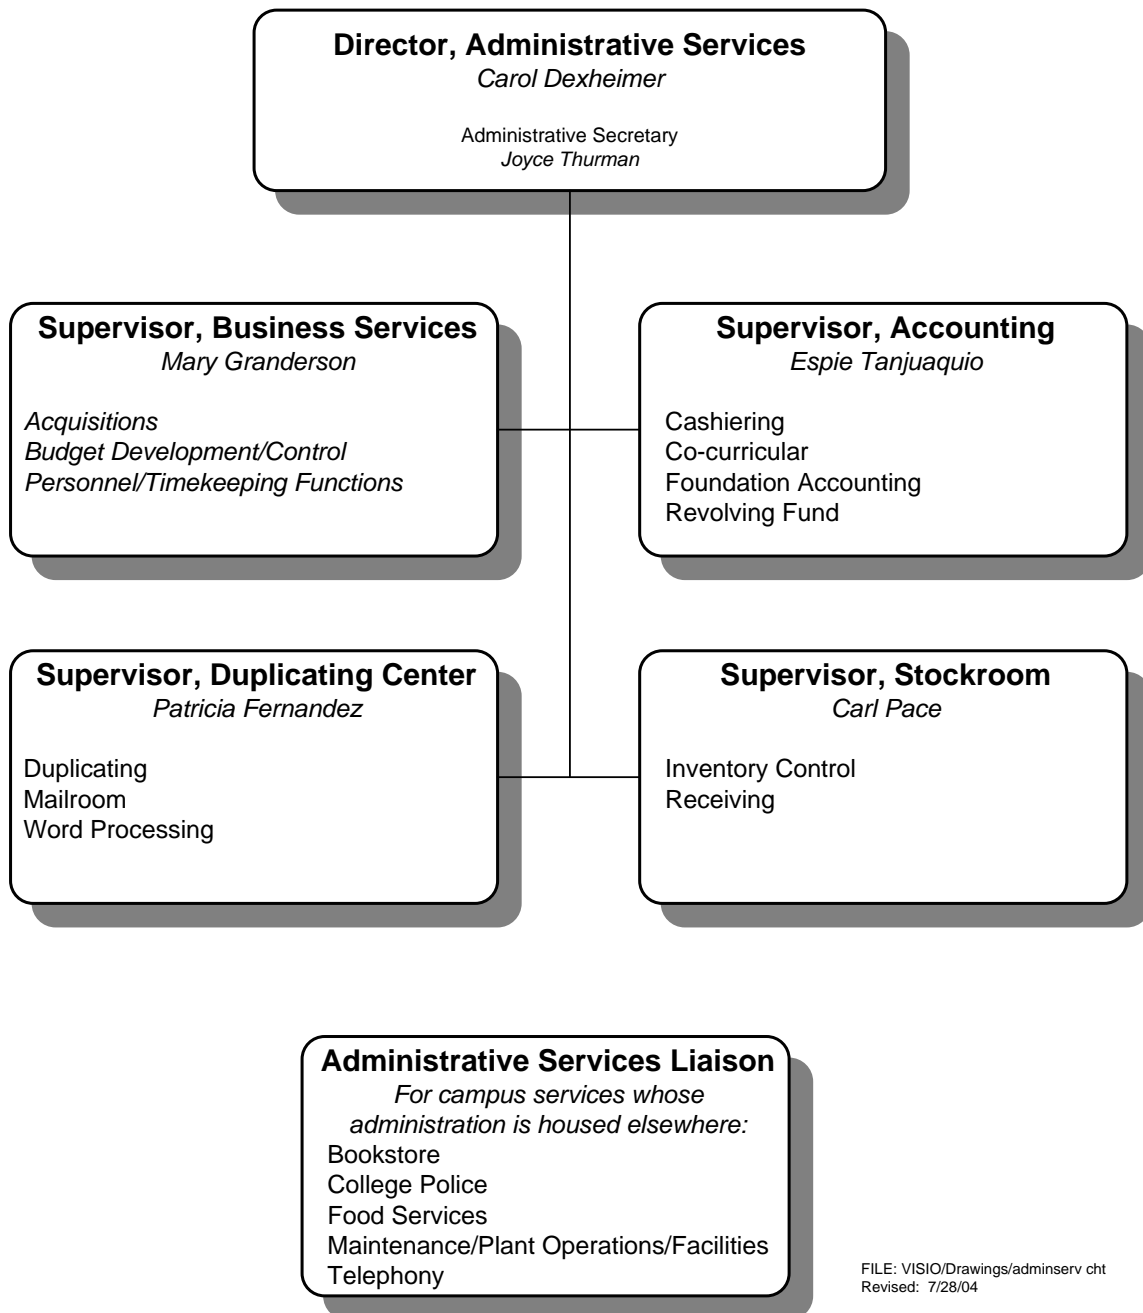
Director, Administrative Services
Carol Dexheimer

Administrative Secretary
Joyce Thurman

Supervisor, Business Services
Mary Granderson

Acquisitions
Budget Development/Control
Personnel/Timekeeping Functions

Supervisor, Accounting
Espie Tanjuaquio

Cashiering
Co-curricular
Foundation Accounting
Revolving Fund

Supervisor, Duplicating Center
Patricia Fernandez

Duplicating
Mailroom
Word Processing

Supervisor, Stockroom
Carl Pace

Inventory Control
Receiving

Administrative Services Liaison
For campus services whose administration is housed elsewhere:
Bookstore
College Police
Food Services
Maintenance/Plant Operations/Facilities
Telephony

FILE: VISIO/Drawings/adminserv cht
Revised: 7/28/04